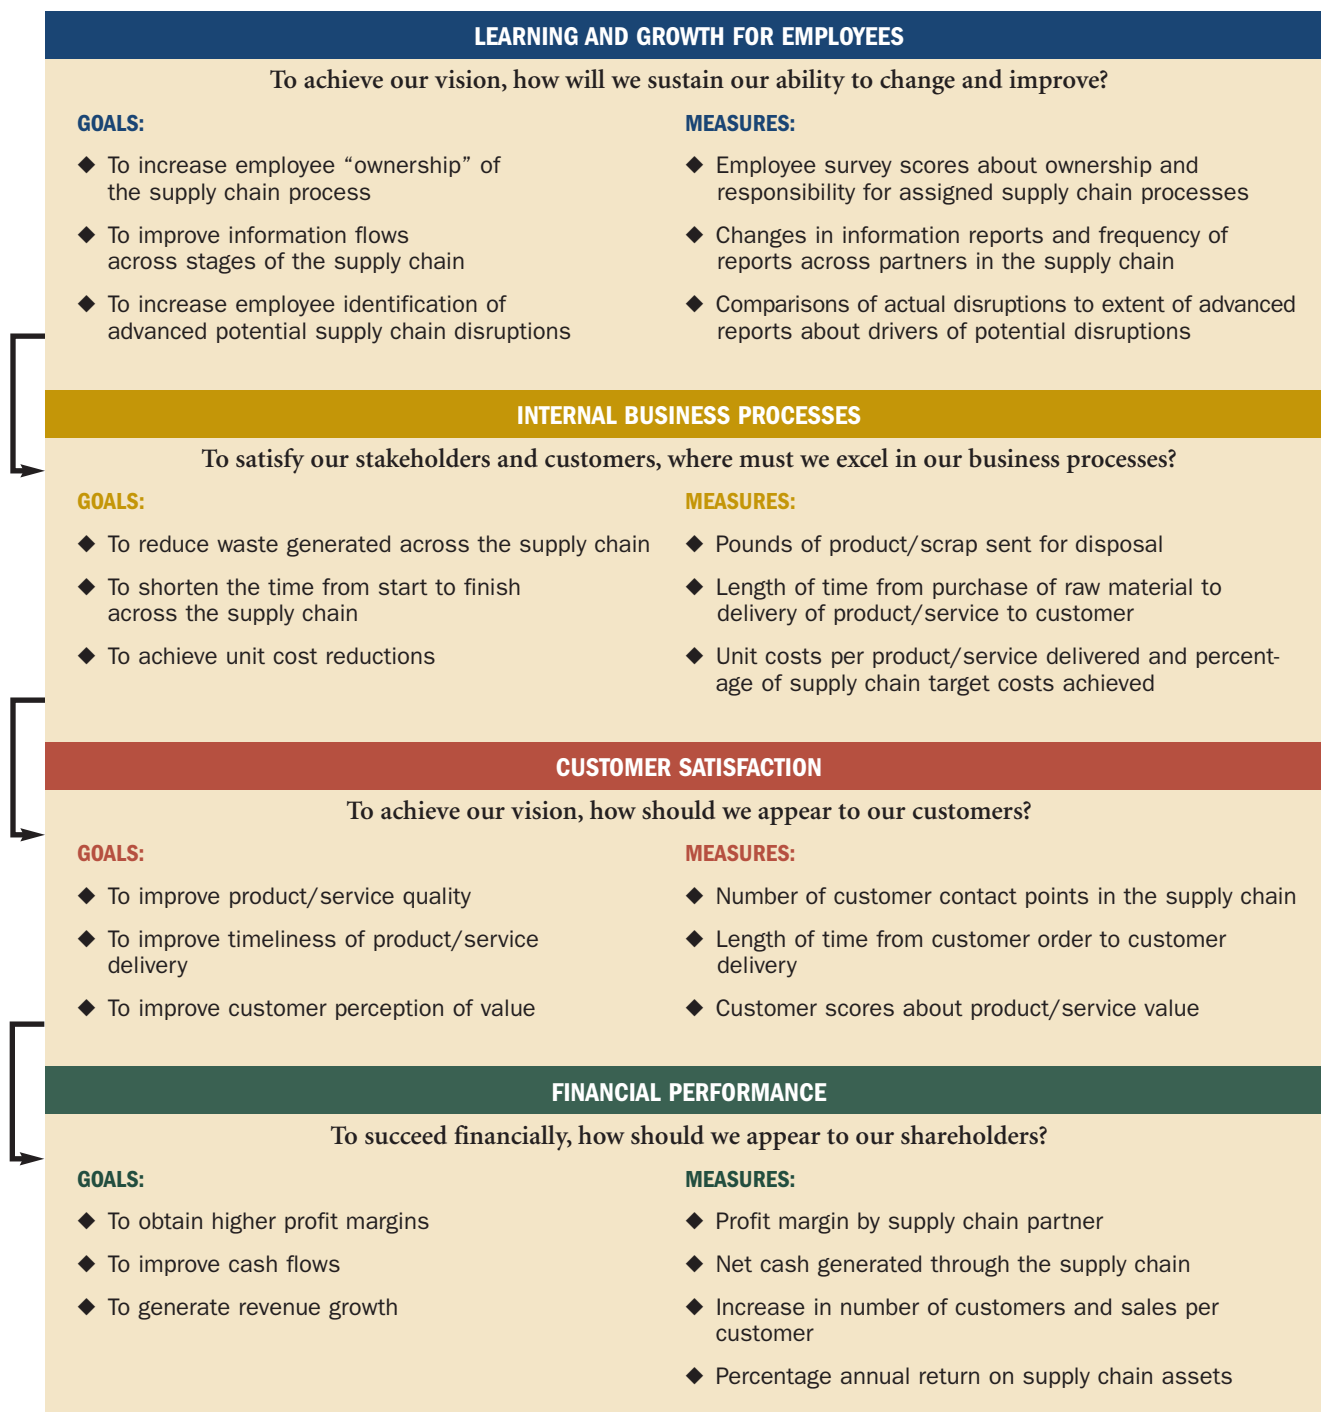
LEARNING AND GROWTH FOR EMPLOYEES

To achieve our vision, how will we sustain our ability to change and improve?

GOALS:

◆ To increase employee “ownership” of the supply chain process

◆ To improve information flows across stages of the supply chain

◆ To increase employee identification of advanced potential supply chain disruptions

MEASURES:

◆ Employee survey scores about ownership and responsibility for assigned supply chain processes

◆ Changes in information reports and frequency of reports across partners in the supply chain

◆ Comparisons of actual disruptions to extent of advanced reports about drivers of potential disruptions

INTERNAL BUSINESS PROCESSES

To satisfy our stakeholders and customers, where must we excel in our business processes?

GOALS:

◆ To reduce waste generated across the supply chain

◆ To shorten the time from start to finish across the supply chain

◆ To achieve unit cost reductions

MEASURES:

◆ Pounds of product/scrap sent for disposal

◆ Length of time from purchase of raw material to delivery of product/service to customer

◆ Unit costs per product/service delivered and percentage of supply chain target costs achieved

CUSTOMER SATISFACTION

To achieve our vision, how should we appear to our customers?

GOALS:

◆ To improve product/service quality

◆ To improve timeliness of product/service delivery

◆ To improve customer perception of value

MEASURES:

◆ Number of customer contact points in the supply chain

◆ Length of time from customer order to customer delivery

◆ Customer scores about product/service value

FINANCIAL PERFORMANCE

To succeed financially, how should we appear to our shareholders?

GOALS:

◆ To obtain higher profit margins

◆ To improve cash flows

◆ To generate revenue growth

MEASURES:

◆ Profit margin by supply chain partner

◆ Net cash generated through the supply chain

◆ Increase in number of customers and sales per customer

◆ Percentage annual return on supply chain assets